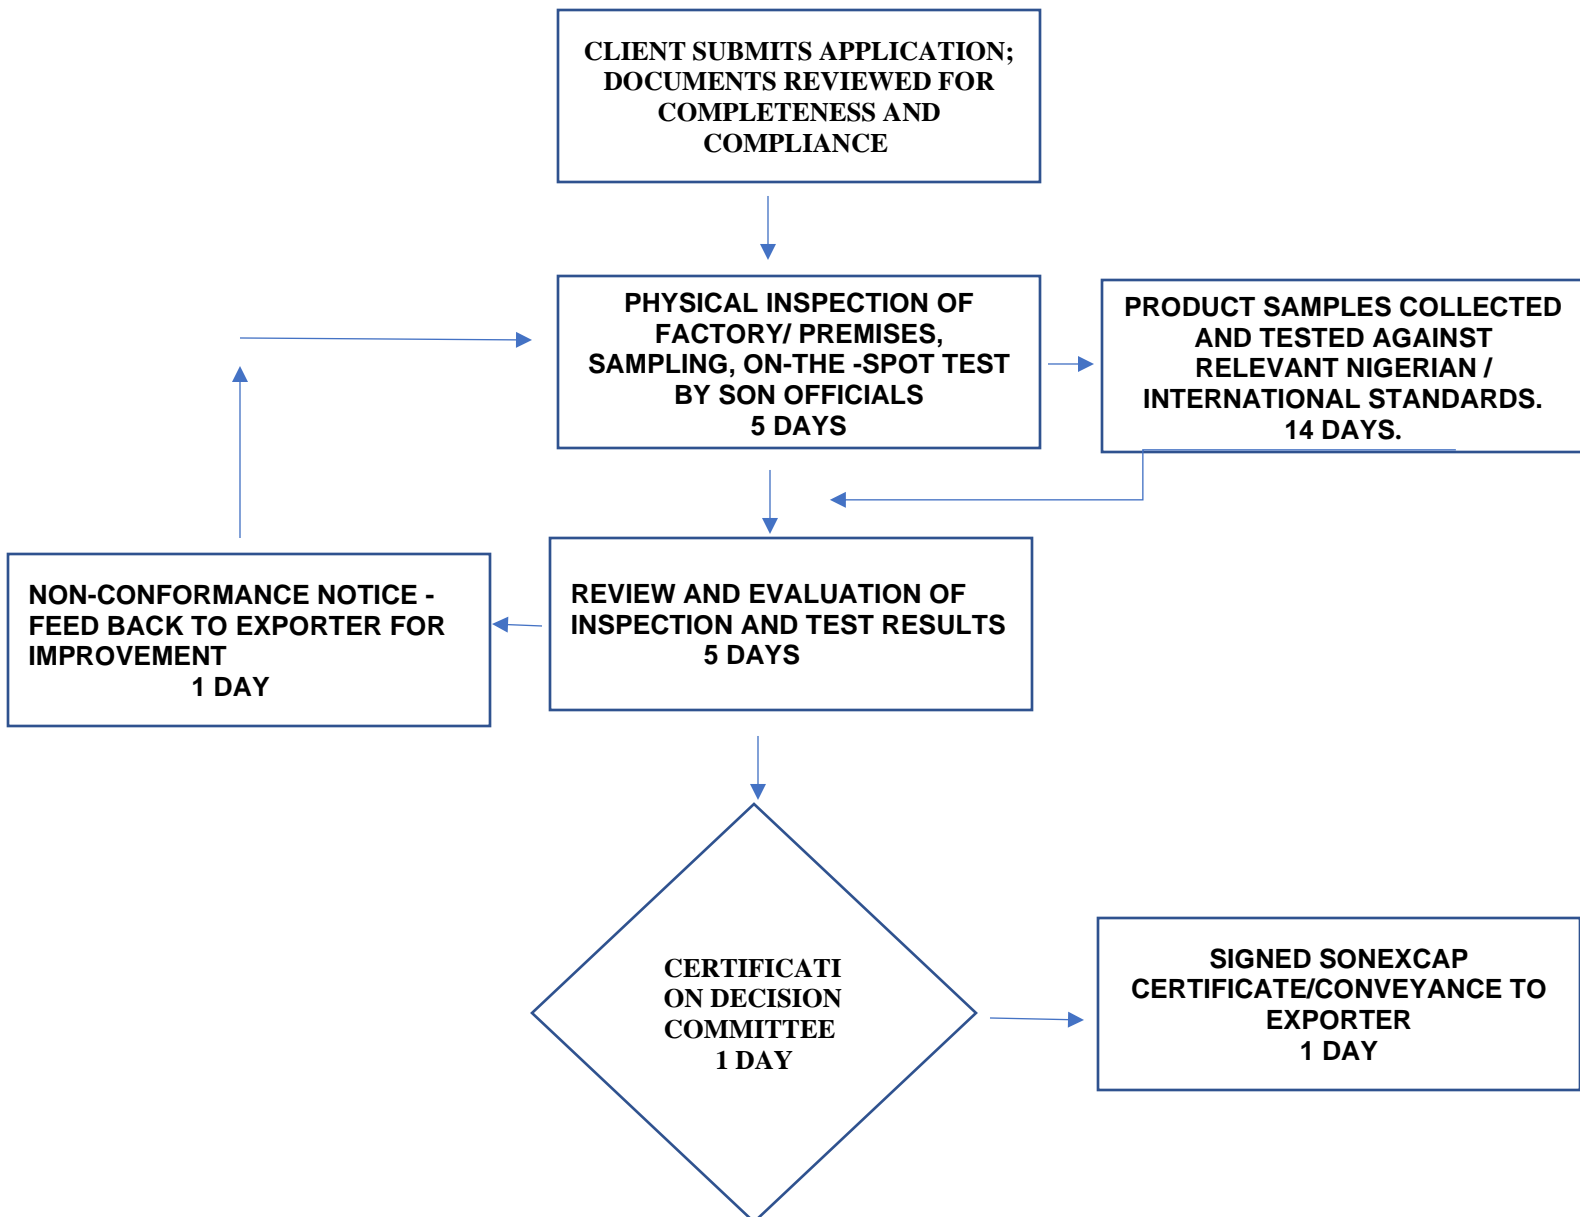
CLIENT SUBMITS APPLICATION; DOCUMENTS REVIEWED FOR COMPLETENESS AND COMPLIANCE

PHYSICAL INSPECTION OF FACTORY/ PREMISES, SAMPLING, ON-THE -SPOT TEST BY SON OFFICIALS
5 DAYS

PRODUCT SAMPLES COLLECTED AND TESTED AGAINST RELEVANT NIGERIAN / INTERNATIONAL STANDARDS.
14 DAYS.

NON-CONFORMANCE NOTICE - FEED BACK TO EXPORTER FOR IMPROVEMENT
1 DAY

REVIEW AND EVALUATION OF INSPECTION AND TEST RESULTS
5 DAYS

CERTIFICATI ON DECISION COMMITTEE
1 DAY

SIGNED SONEXCAP CERTIFICATE/CONVEYANCE TO EXPORTER
1 DAY